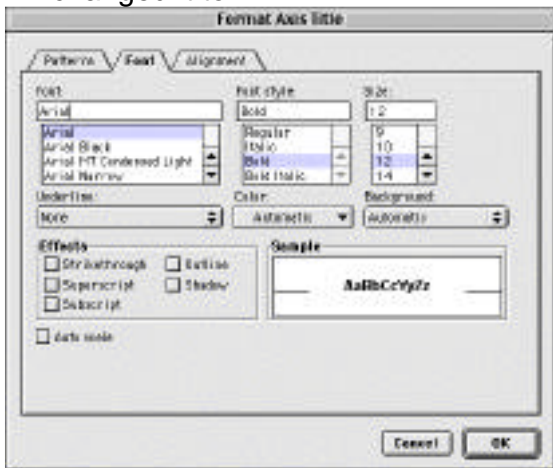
Format Axis Title

Patterns
Font
Alignment

Font:
Arial
Arial
Arial Black
Arial MT Condensed Light
Arial Narrow

Font style:
Bold
Regular
Italic
Bold
Bold Italic

Size:
12
9
10
12
14

Underline:
None

Color:
Automatic

Background:
Automatic

Effects
Strikethrough
Superscript
Subscript
Outline
Shadow

Sample
AaBbCcYyZz

Auto scale

Cancel
OK